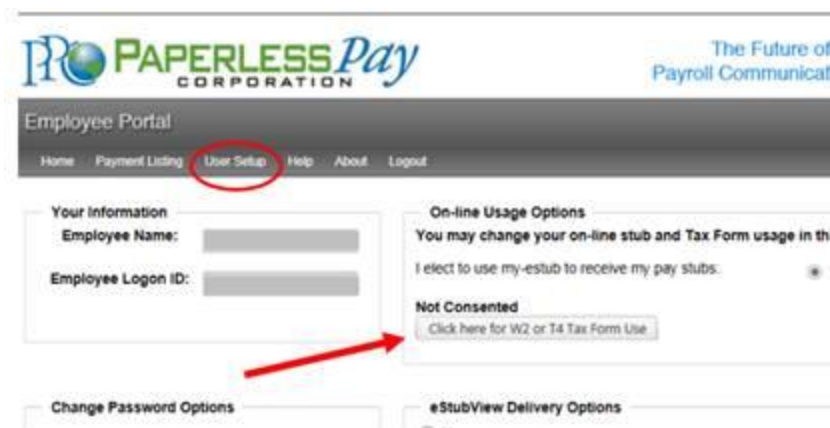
PRO PAPERLESS Pay CORPORATION

The Future of
Payroll Communicat

Employee Portal

Home Payment Listing User Setup Help About Logout

Your Information
Employee Name:
Employee Logon ID:

On-line Usage Options
You may change your on-line stub and Tax Form usage in th

I elect to use my-estub to receive my pay stubs:

Not Consented
Click here for W2 or T4 Tax Form Use

Change Password Options

eStubView Delivery Options